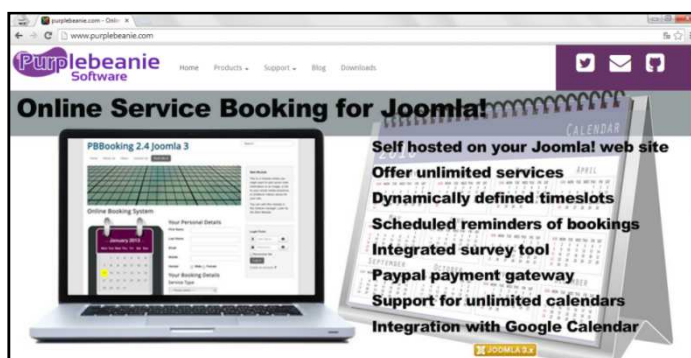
purplebeanie.com - Onli ×
www.purplebeanie.com

Purplebeanie Software

Home Products Support Blog Downloads

Online Service Booking for Joomla!

PBBooking 2.4 Joomla 3

Online Booking System

Your Personal Details

Your Booking Details

Service Type

January 2013

CALENDAR

APRIL

SEPTEMBER

Self hosted on your Joomla! web site
Offer unlimited services
Dynamically defined timeslots
Scheduled reminders of bookings
Integrated survey tool
Paypal payment gateway
Support for unlimited calendars
Integration with Google Calendar

JOOMLA 3.x